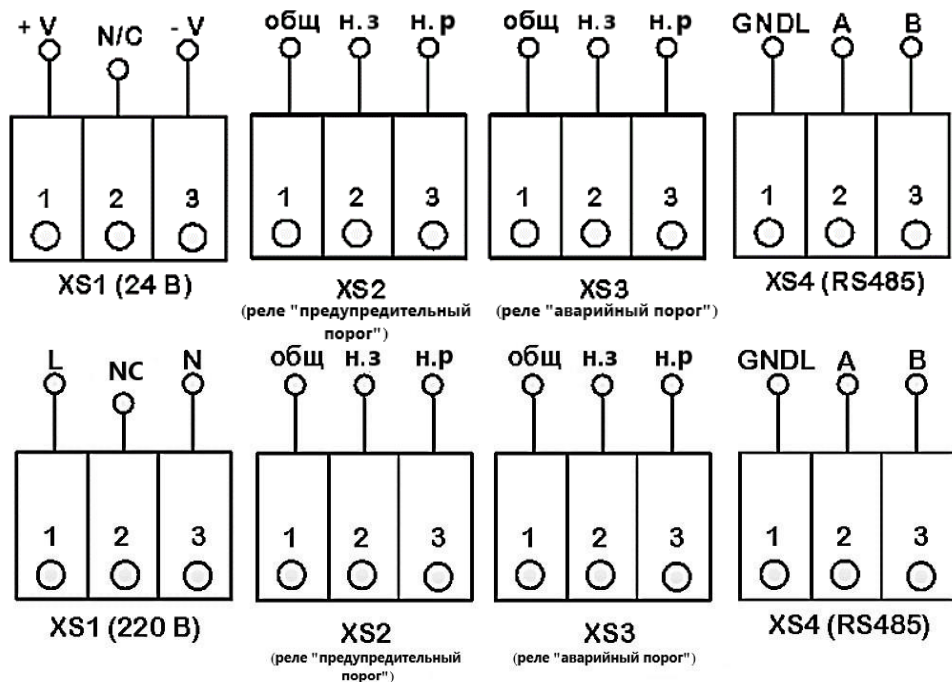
+ V N/C - V

1 2 3

XS1 (24 В)

общ н.з н.р

1 2 3

XS2
(реле "предупредительный порог")

общ н.з н.р

1 2 3

XS3
(реле "аварийный порог")

GNDL A B

1 2 3

XS4 (RS485)

L NC N

1 2 3

XS1 (220 В)

общ н.з н.р

1 2 3

XS2
(реле "предупредительный порог")

общ н.з н.р

1 2 3

XS3
(реле "аварийный порог")

GNDL A B

1 2 3

XS4 (RS485)